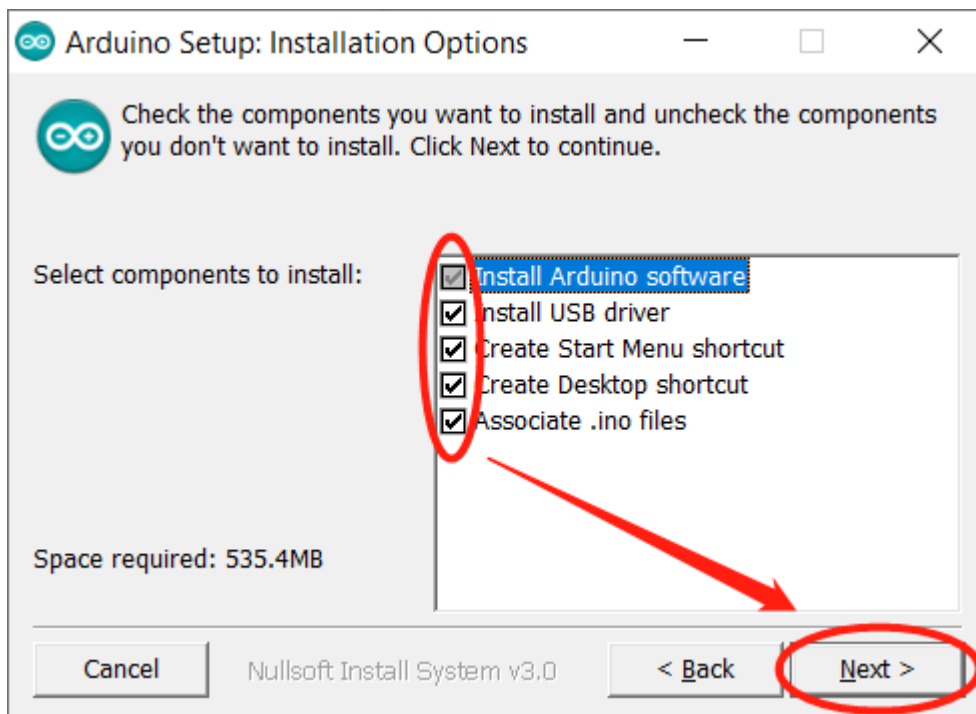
Arduino Setup: Installation Options

Check the components you want to install and uncheck the components you don't want to install. Click Next to continue.

Select components to install:

Install Arduino software
Install USB driver
Create Start Menu shortcut
Create Desktop shortcut
Associate .ino files

Space required: 535.4MB

Cancel
Nullsoft Install System v3.0
< Back
Next >